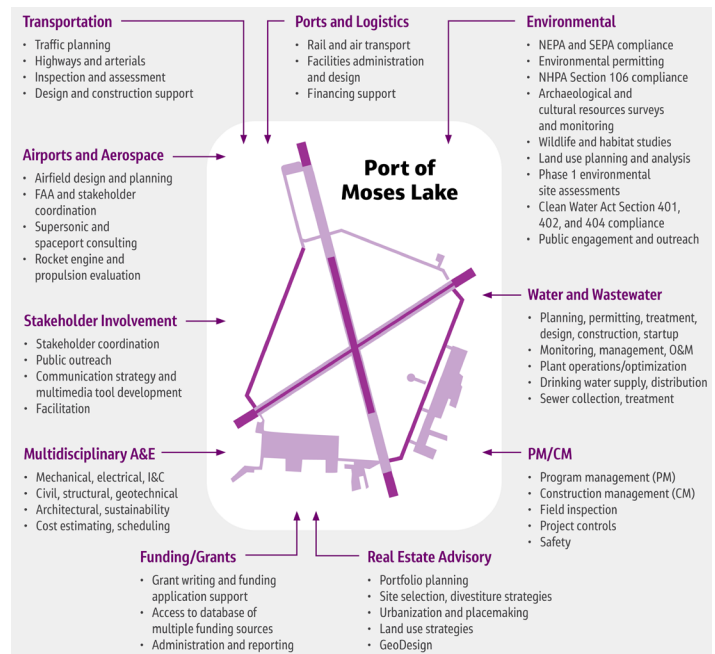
Transportation
- Traffic planning
- Highways and arterials
- Inspection and assessment
- Design and construction support

Ports and Logistics
- Rail and air transport
- Facilities administration and design
- Financing support

Environmental
- NEPA and SEPA compliance
- Environmental permitting
- NHPA Section 106 compliance
- Archaeological and cultural resources surveys and monitoring
- Wildlife and habitat studies
- Land use planning and analysis
- Phase 1 environmental site assessments
- Clean Water Act Section 401, 402, and 404 compliance
- Public engagement and outreach

Port of Moses Lake

Airports and Aerospace
- Airfield design and planning
- FAA and stakeholder coordination
- Supersonic and spaceport consulting
- Rocket engine and propulsion evaluation

Stakeholder Involvement
- Stakeholder coordination
- Public outreach
- Communication strategy and multimedia tool development
- Facilitation

Water and Wastewater
- Planning, permitting, treatment, design, construction, startup
- Monitoring, management, O&M
- Plant operations/optimization
- Drinking water supply, distribution
- Sewer collection, treatment

Multidisciplinary A&E
- Mechanical, electrical, I&C
- Civil, structural, geotechnical
- Architectural, sustainability
- Cost estimating, scheduling

PM/CM
- Program management (PM)
- Construction management (CM)
- Field inspection
- Project controls
- Safety

Funding/Grants
- Grant writing and funding application support
- Access to database of multiple funding sources
- Administration and reporting

Real Estate Advisory
- Portfolio planning
- Site selection, divestiture strategies
- Urbanization and placemaking
- Land use strategies
- GeoDesign